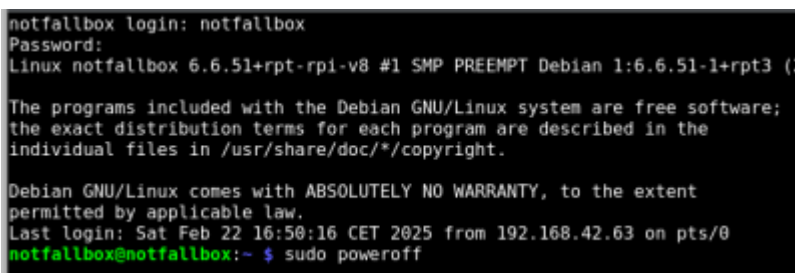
notfallbox login: notfallbox
Password:
Linux notfallbox 6.6.51+rpt-rpi-v8 #1 SMP PREEMPT Debian 1:6.6.51-1+rpt3 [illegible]

The programs included with the Debian GNU/Linux system are free software;
the exact distribution terms for each program are described in the
individual files in /usr/share/doc/*/copyright.

Debian GNU/Linux comes with ABSOLUTELY NO WARRANTY, to the extent
permitted by applicable law.
Last login: Sat Feb 22 16:50:16 CET 2025 from 192.168.42.63 on pts/0
notfallbox@notfallbox:~ $ sudo poweroff